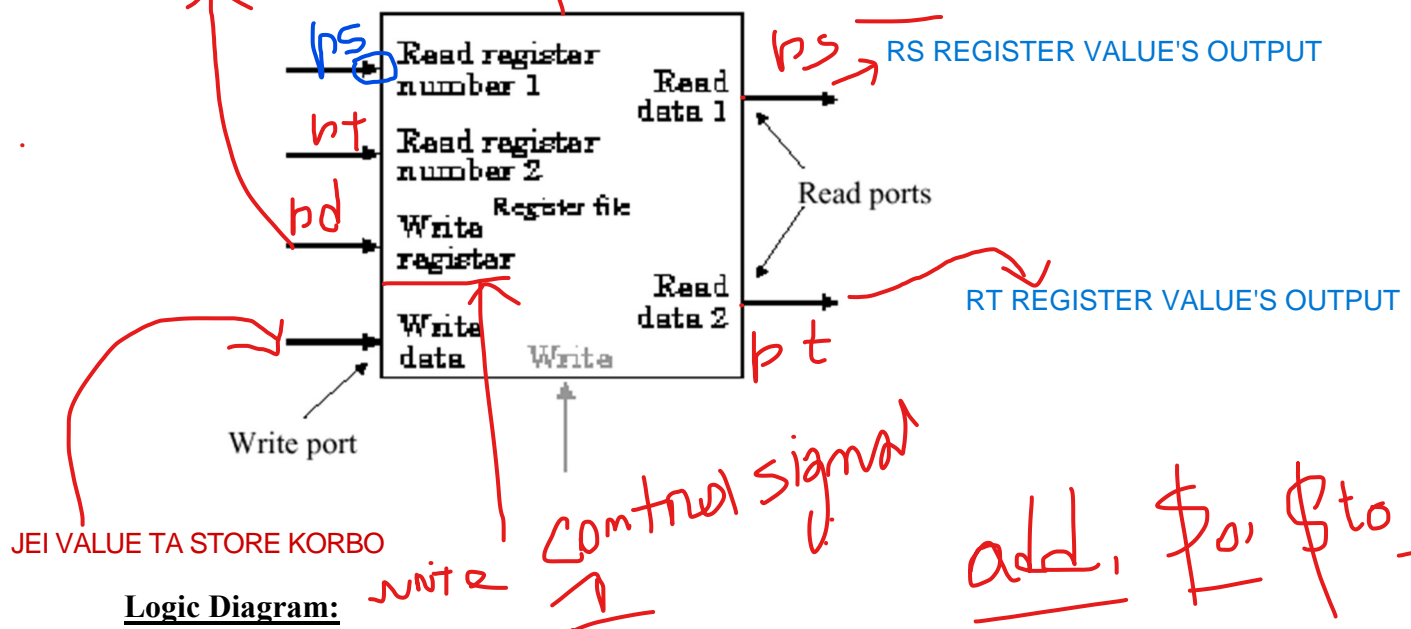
rs
Read register number 1
rt
Read register number 2
rd
Register file
Write register
Write data
Write
Read data 1
Read data 2
rs
RS REGISTER VALUE'S OUTPUT
Read ports
RT REGISTER VALUE'S OUTPUT
rt
Write port
JEI VALUE TA STORE KORBO
write
control signal
1
add, $s0, $t0,
Logic Diagram: